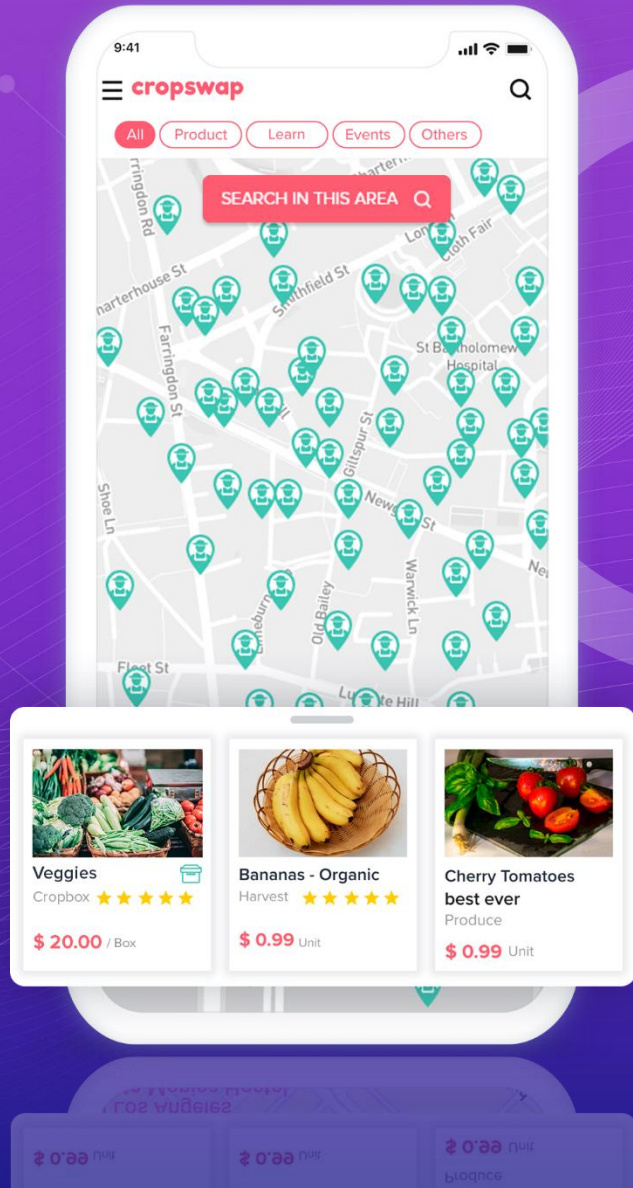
9:41

cropswap

All Product Learn Events Others

SEARCH IN THIS AREA

Charterhouse St
Farringdon Rd
Farringdon St
Smithfield St
London
Cloth Fair
St Bartholomew Hospital
Giltspur St
Newgate St
Shoe Ln
Old Bailey
Warwick Ln
Fleet St
Ludgate Hill

Veggies
Cropbox ★★★★★
$ 20.00 / Box

Bananas - Organic
Harvest ★★★★★
$ 0.99 Unit

Cherry Tomatoes best ever
Produce
$ 0.99 Unit